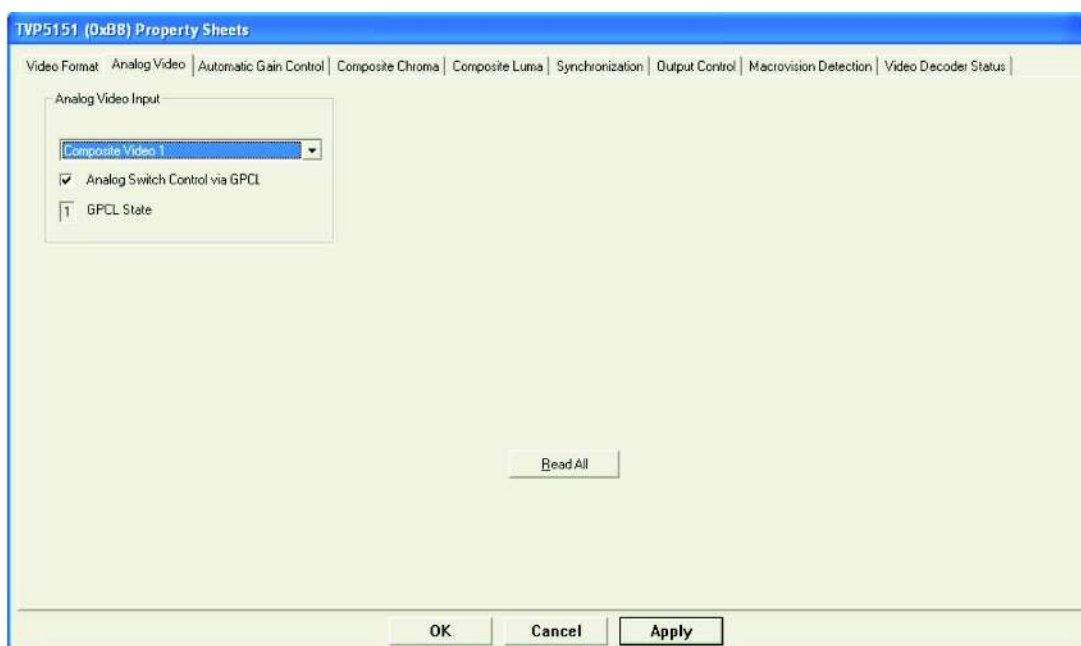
TVP5151 (0xB8) Property Sheets

Video Format | Analog Video | Automatic Gain Control | Composite Chroma | Composite Luma | Synchronization | Output Control | Macrovision Detection | Video Decoder Status

Analog Video Input

Composite Video 1

Analog Switch Control via GPCL

1 GPCL State

Read All

OK Cancel Apply